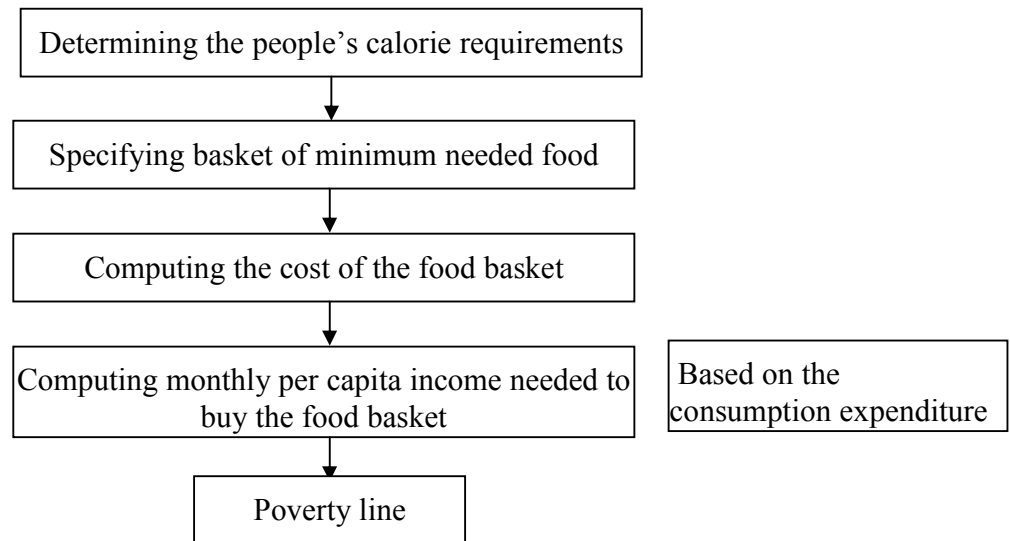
Determining the people’s calorie requirements

Specifying basket of minimum needed food

Computing the cost of the food basket

Computing monthly per capita income needed to buy the food basket

Based on the consumption expenditure

Poverty line